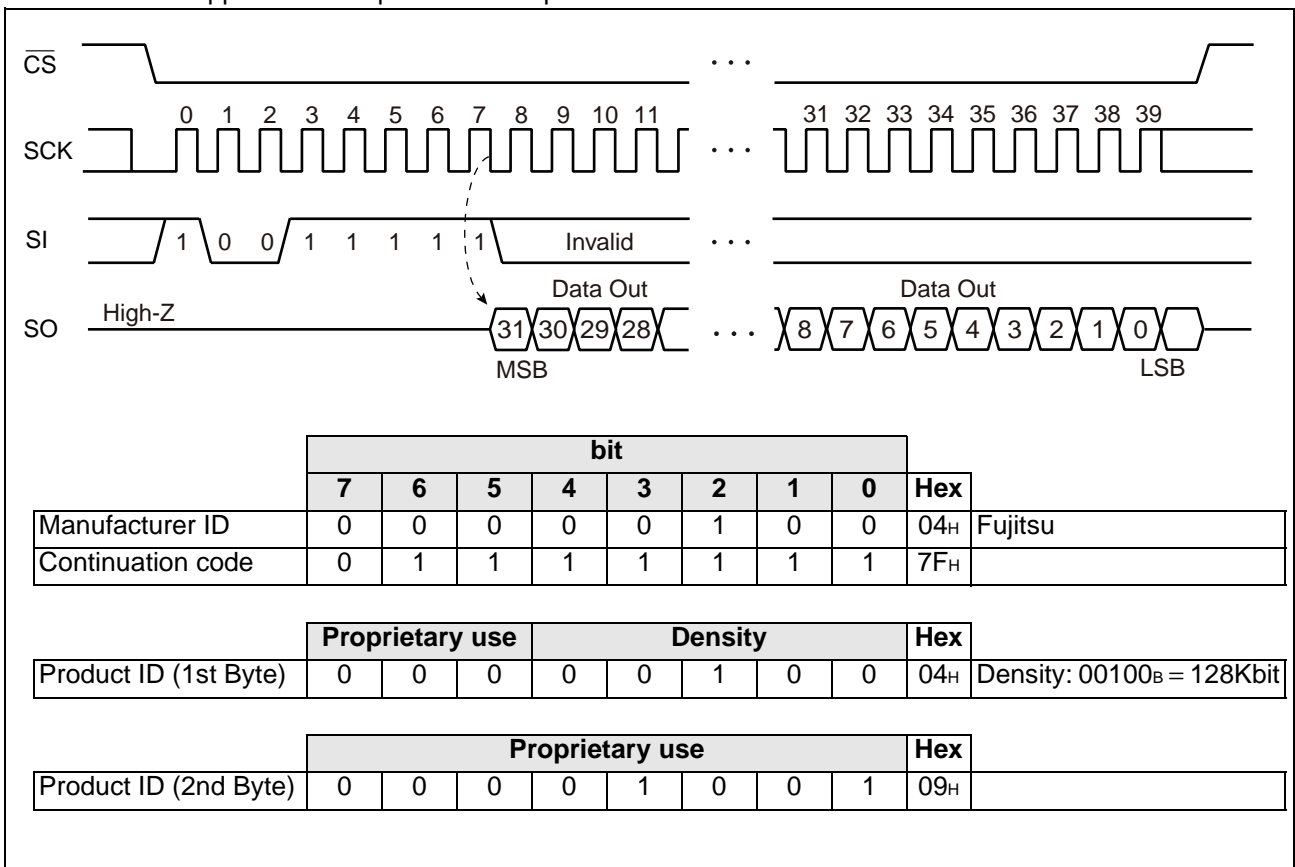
$\overline{CS}$

SCK

0 1 2 3 4 5 6 7 8 9 10 11 . . . 31 32 33 34 35 36 37 38 39

SI

1 0 0 1 1 1 1 1 Invalid . . .

SO

High-Z

Data Out

31 30 29 28 . . . 8 7 6 5 4 3 2 1 0

Data Out

MSB

LSB

| | bit | | | | | | | | | |
|---|---|---|---|---|---|---|---|---|---|---|
| | 7 | 6 | 5 | 4 | 3 | 2 | 1 | 0 | Hex | |
| Manufacturer ID | 0 | 0 | 0 | 0 | 0 | 1 | 0 | 0 | $04_H$ | Fujitsu |
| Continuation code | 0 | 1 | 1 | 1 | 1 | 1 | 1 | 1 | $7F_H$ | |

| | Proprietary use | | | Density | | | | | Hex | |
|---|---|---|---|---|---|---|---|---|---|---|
| Product ID (1st Byte) | 0 | 0 | 0 | 0 | 0 | 1 | 0 | 0 | $04_H$ | Density: $00100_B$ = 128Kbit |

| | Proprietary use | | | | | | | | Hex | |
|---|---|---|---|---|---|---|---|---|---|---|
| Product ID (2nd Byte) | 0 | 0 | 0 | 0 | 1 | 0 | 0 | 1 | $09_H$ | |